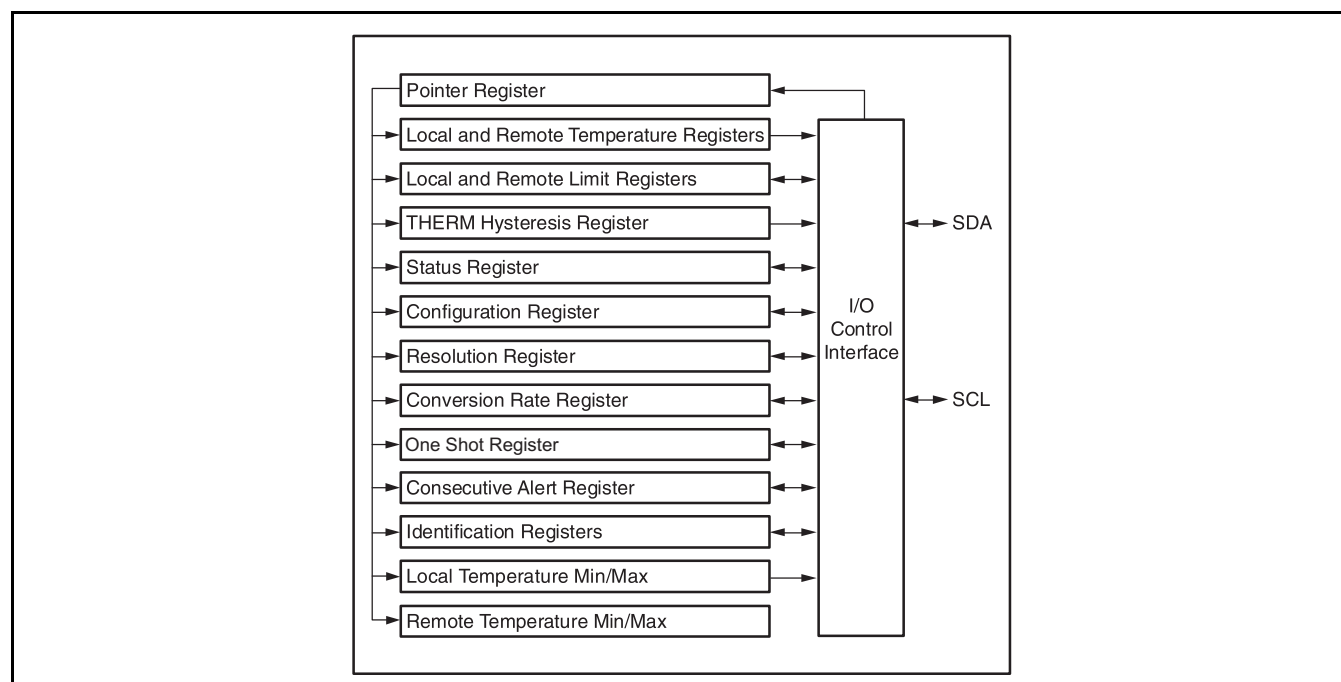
Pointer Register
Local and Remote Temperature Registers
Local and Remote Limit Registers
THERM Hysteresis Register
Status Register
Configuration Register
Resolution Register
Conversion Rate Register
One Shot Register
Consecutive Alert Register
Identification Registers
Local Temperature Min/Max
Remote Temperature Min/Max

I/O Control Interface

SDA

SCL